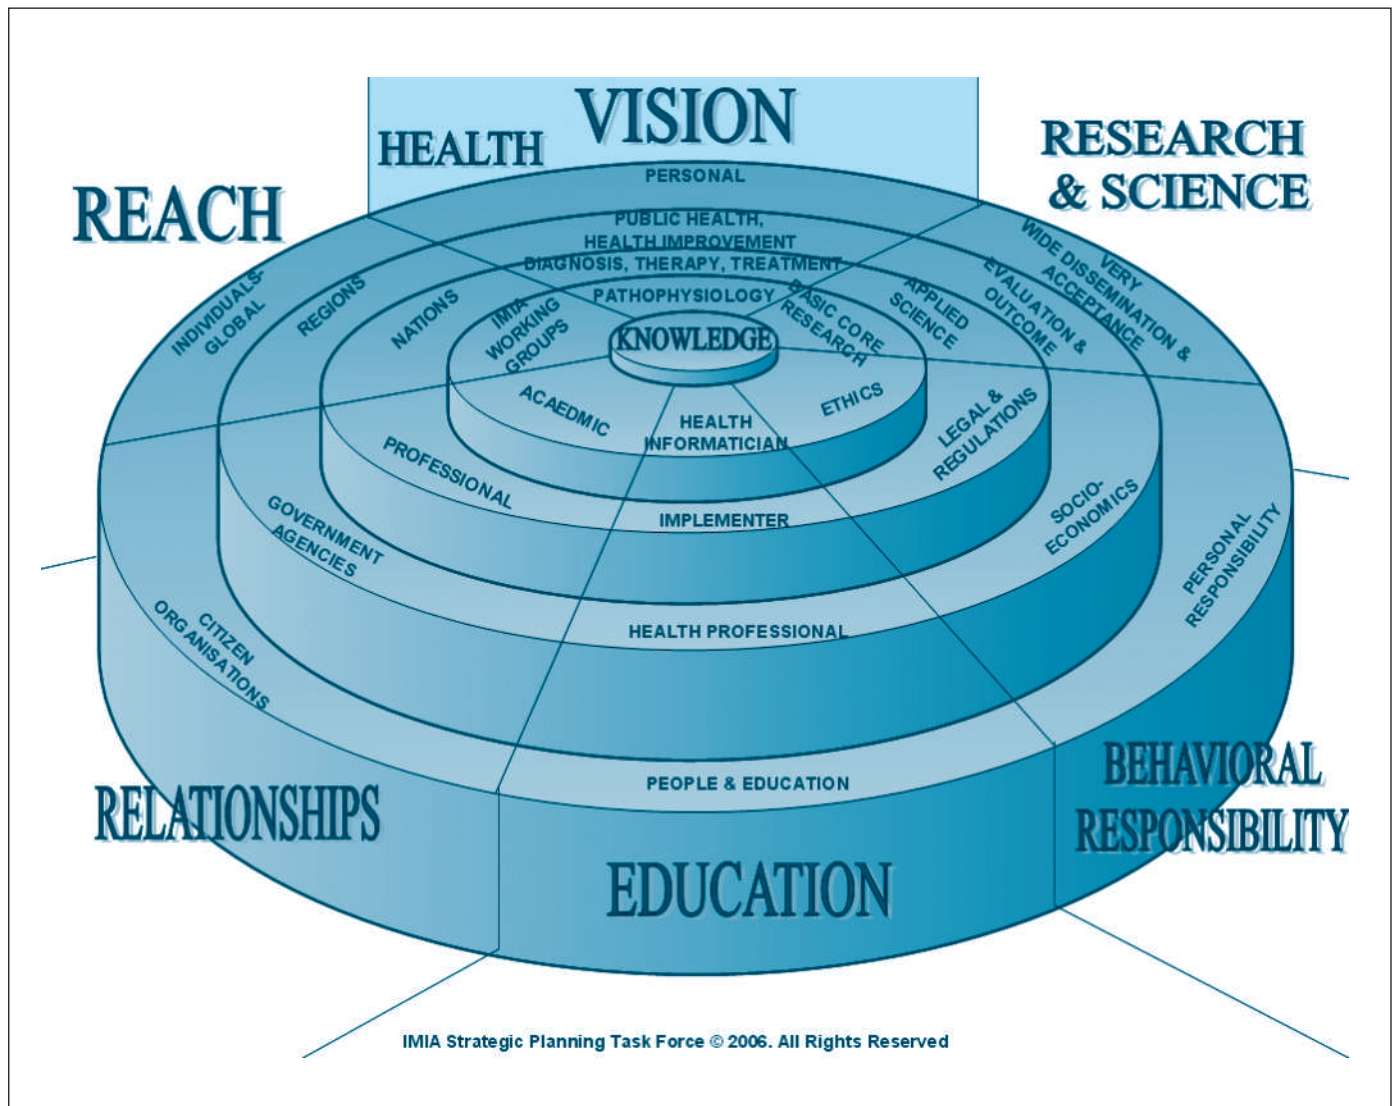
HEALTH VISION

RESEARCH & SCIENCE

REACH

PERSONAL

PUBLIC HEALTH, HEALTH IMPROVEMENT

DIAGNOSIS, THERAPY, TREATMENT

PATHOPHYSIOLOGY

KNOWLEDGE

INDIVIDUALS-GLOBAL

REGIONS

NATIONS

IMIA WORKING GROUPS

BASIC CORE RESEARCH

APPLIED SCIENCE

EVALUATION & OUTCOME

VERY WIDE DISSEMINATION & ACCEPTANCE

ACAEDMIC

HEALTH INFORMATICIAN

ETHICS

LEGAL & REGULATIONS

PROFESSIONAL

IMPLEMENTER

SOCIO-ECONOMICS

GOVERNMENT AGENCIES

PERSONAL RESPONSIBILITY

CITIZEN ORGANISATIONS

HEALTH PROFESSIONAL

PEOPLE & EDUCATION

RELATIONSHIPS

BEHAVIORAL RESPONSIBILITY

EDUCATION

IMIA Strategic Planning Task Force © 2006. All Rights Reserved